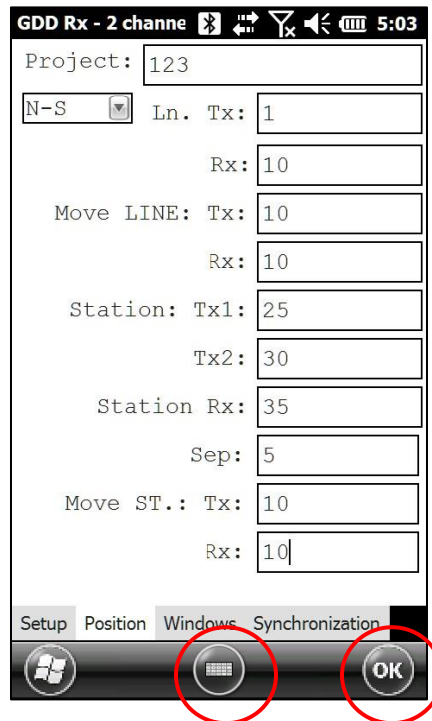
GDD Rx - 2 channe 5:03

Project: 123

N-S Ln. Tx: 1

Rx: 10

Move LINE: Tx: 10

Rx: 10

Station: Tx1: 25

Tx2: 30

Station Rx: 35

Sep: 5

Move ST.: Tx: 10

Rx: 10

Setup Position Windows Synchronization

OK